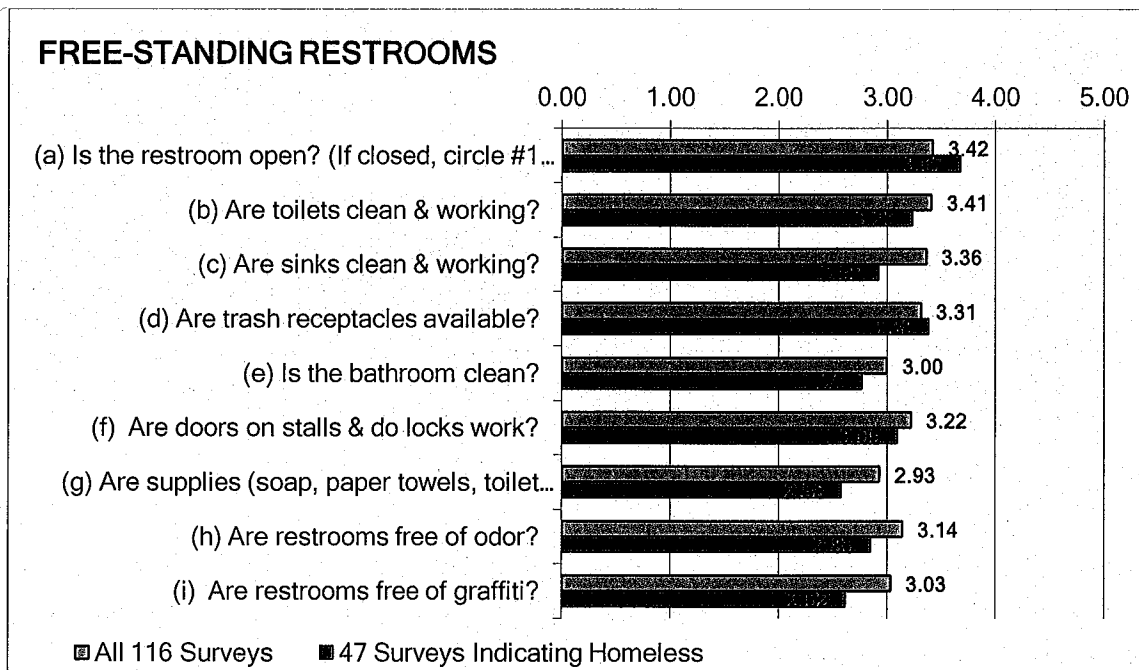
FREE-STANDING RESTROOMS

0.00 1.00 2.00 3.00 4.00 5.00

(a) Is the restroom open? (If closed, circle #1... 3.42 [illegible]

(b) Are toilets clean & working? 3.41 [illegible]

(c) Are sinks clean & working? 3.36 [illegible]

(d) Are trash receptacles available? 3.31 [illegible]

(e) Is the bathroom clean? 3.00 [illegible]

(f) Are doors on stalls & do locks work? 3.22 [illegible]

(g) Are supplies (soap, paper towels, toilet... 2.93 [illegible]

(h) Are restrooms free of odor? 3.14 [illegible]

(i) Are restrooms free of graffiti? 3.03 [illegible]

All 116 Surveys ■ 47 Surveys Indicating Homeless